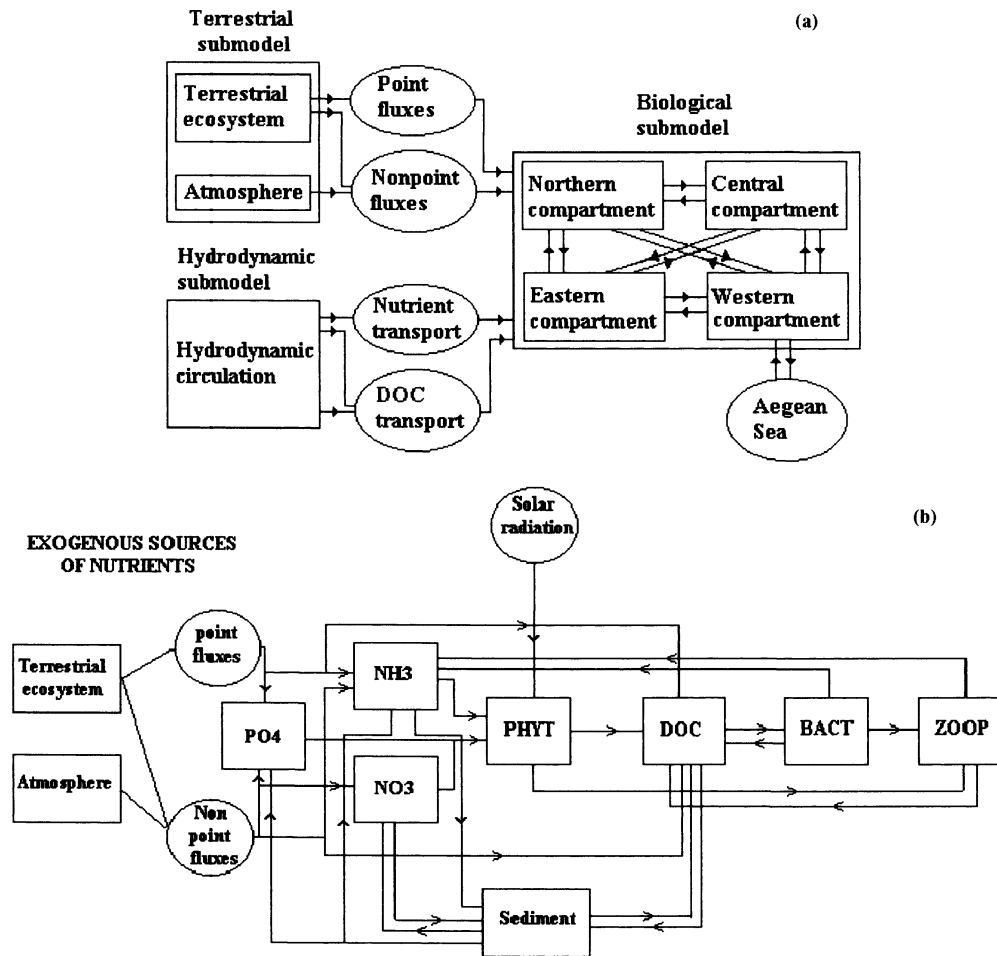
Terrestrial submodel

(a)

Terrestrial ecosystem

Atmosphere

Point fluxes

Nonpoint fluxes

Biological submodel

Northern compartment

Central compartment

Eastern compartment

Western compartment

Hydrodynamic submodel

Hydrodynamic circulation

Nutrient transport

DOC transport

Aegean Sea

Solar radiation

(b)

EXOGENOUS SOURCES OF NUTRIENTS

Terrestrial ecosystem

Atmosphere

point fluxes

Non point fluxes

PO4

NH3

NO3

PHYT

DOC

BACT

ZOOP

Sediment